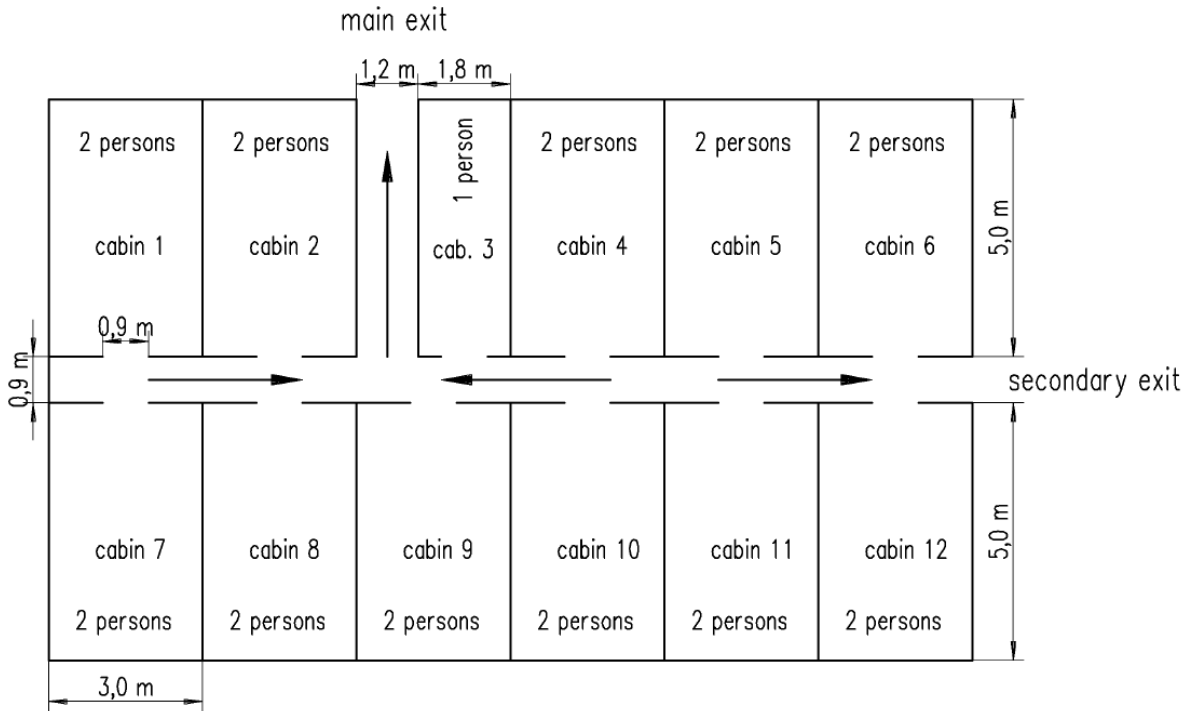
main exit

1,2 m 1,8 m

2 persons
cabin 1

2 persons
cabin 2

1 person
cab. 3

2 persons
cabin 4

2 persons
cabin 5

2 persons
cabin 6

5,0 m

0,9 m

0,9 m

secondary exit

cabin 7
2 persons

cabin 8
2 persons

cabin 9
2 persons

cabin 10
2 persons

cabin 11
2 persons

cabin 12
2 persons

5,0 m

3,0 m